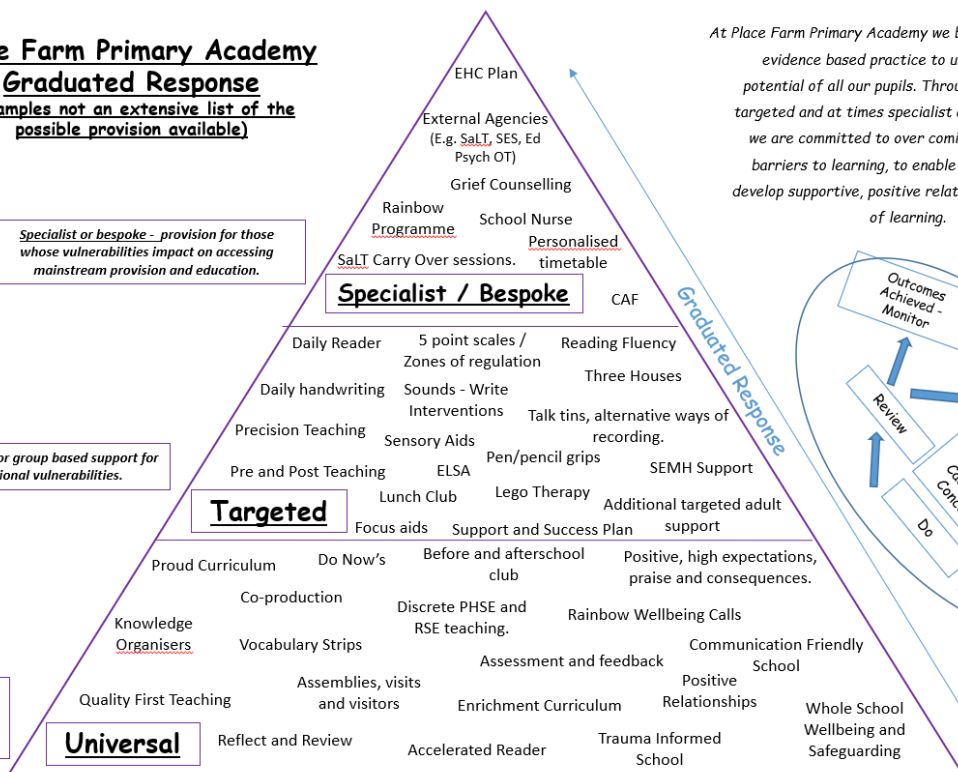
e Farm Primary Academy
Graduated Response
amples not an extensive list of the possible provision available)

Specialist or bespoke - provision for those whose vulnerabilities impact on accessing mainstream provision and education.

or group based support for ional vulnerabilities.

EHC Plan

External Agencies (E.g. SaLT, SES, Ed Psych OT)

Grief Counselling

Rainbow Programme

School Nurse

Personalised timetable

SaLT Carry Over sessions.

Specialist / Bespoke

CAF

Daily Reader

5 point scales / Zones of regulation

Reading Fluency

Daily handwriting

Sounds - Write Interventions

Three Houses

Talk tins, alternative ways of recording.

Precision Teaching

Sensory Aids

Pen/pencil grips

Pre and Post Teaching

ELSA

SEMH Support

Lunch Club

Lego Therapy

Targeted

Additional targeted adult support

Focus aids

Support and Success Plan

Proud Curriculum

Do Now's

Before and afterschool club

Positive, high expectations, praise and consequences.

Co-production

Knowledge Organisers

Vocabulary Strips

Discrete PHSE and RSE teaching.

Rainbow Wellbeing Calls

Communication Friendly School

Assessment and feedback

Quality First Teaching

Assemblies, visits and visitors

Positive Relationships

Enrichment Curriculum

Whole School Wellbeing and Safeguarding

Universal

Reflect and Review

Accelerated Reader

Trauma Informed School

Graduated Response

At Place Farm Primary Academy we b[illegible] evidence based practice to u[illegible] potential of all our pupils. Throu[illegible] targeted and at times specialist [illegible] we are committed to over comi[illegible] barriers to learning, to enable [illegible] develop supportive, positive relat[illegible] of learning.

Outcomes Achieved - Monitor

Review

Do

C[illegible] Conc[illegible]